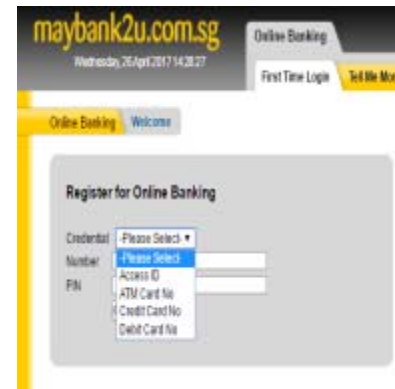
maybank2u.com.sg

Wednesday, 26 April 2017 14:28:27

Online Banking

First Time Login

Tell Me Mo

Online Banking

Welcome

Register for Online Banking

Credential

-Please Select- ▾

Number

PIN

-Please Select-

Access ID

ATM Card No

Credit Card No

Debit Card No